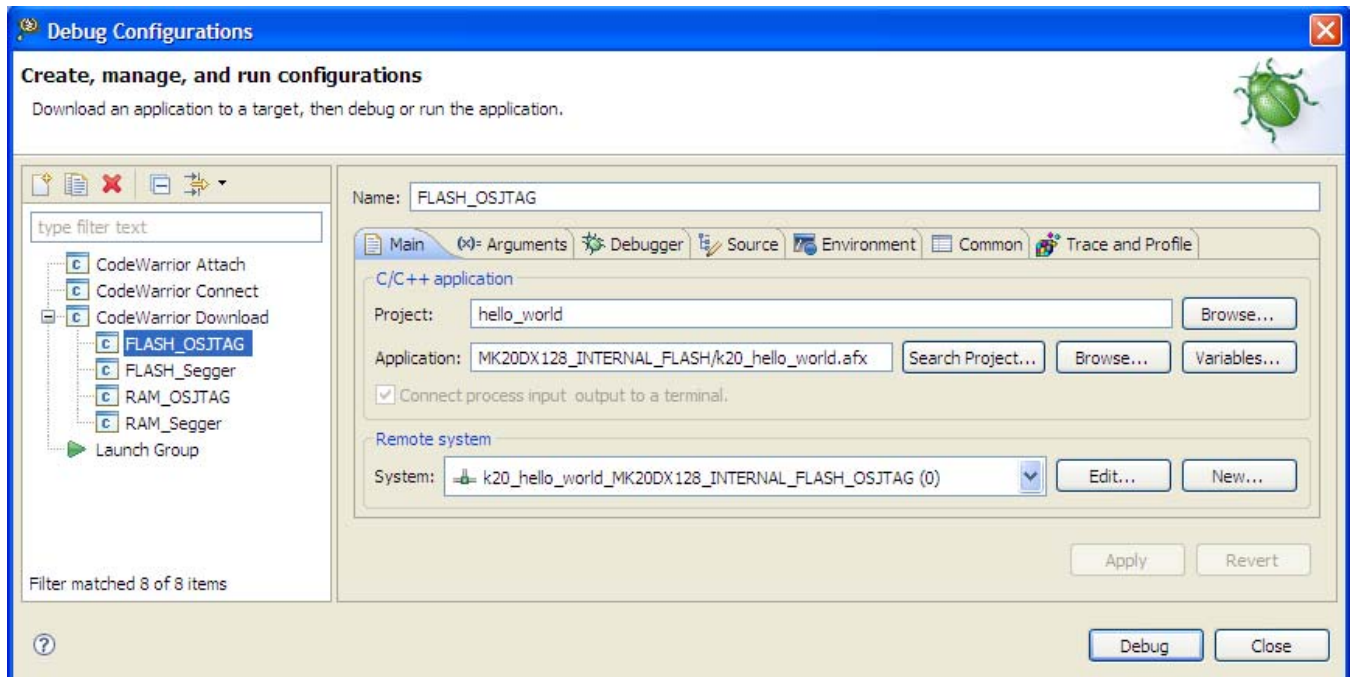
Debug Configurations

Create, manage, and run configurations

Download an application to a target, then debug or run the application.

type filter text

C CodeWarrior Attach
C CodeWarrior Connect
C CodeWarrior Download
C FLASH_OSJTAG
C FLASH_Segger
C RAM_OSJTAG
C RAM_Segger
Launch Group

Filter matched 8 of 8 items

Name: FLASH_OSJTAG

Main | (x)= Arguments | Debugger | Source | Environment | Common | Trace and Profile

C/C++ application

Project: hello_world Browse...

Application: MK20DX128_INTERNAL_FLASH/k20_hello_world.afx Search Project... Browse... Variables...

Connect process input output to a terminal.

Remote system

System: k20_hello_world_MK20DX128_INTERNAL_FLASH_OSJTAG (0) Edit... New...

Apply Revert

?

Debug Close